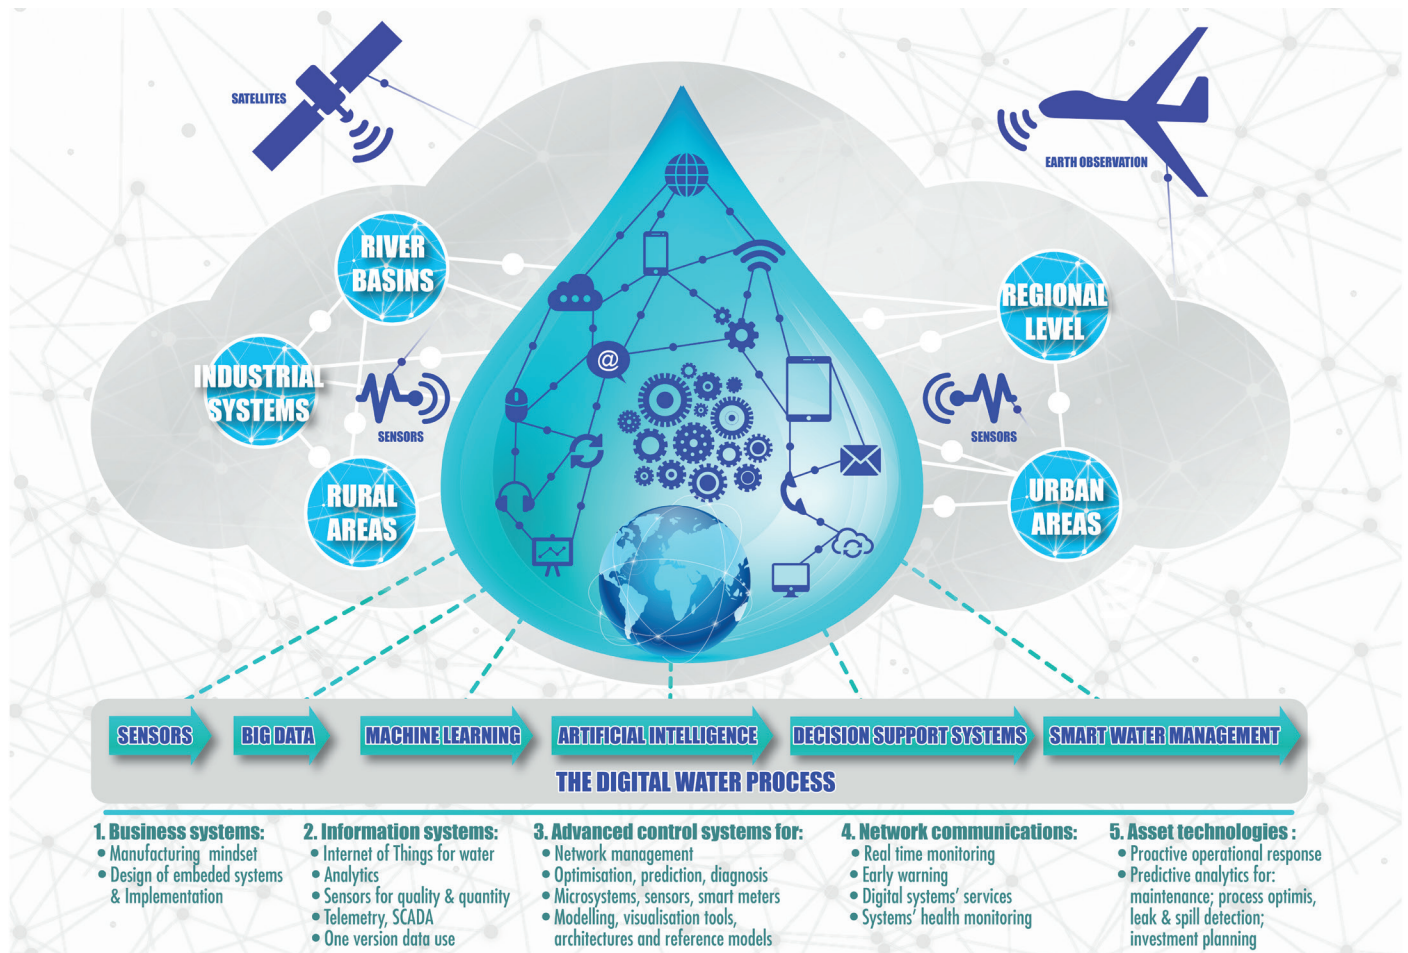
SATELLITES

EARTH OBSERVATION

RIVER BASINS

INDUSTRIAL SYSTEMS

SENSORS

RURAL AREAS

REGIONAL LEVEL

SENSORS

URBAN AREAS

SENSORS | BIG DATA | MACHINE LEARNING | ARTIFICIAL INTELLIGENCE | DECISION SUPPORT SYSTEMS | SMART WATER MANAGEMENT

THE DIGITAL WATER PROCESS

1. Business systems:
• Manufacturing mindset
• Design of embeded systems & Implementation

2. Information systems:
• Internet of Things for water
• Analytics
• Sensors for quality & quantity
• Telemetry, SCADA
• One version data use

3. Advanced control systems for:
• Network management
• Optimisation, prediction, diagnosis
• Microsystems, sensors, smart meters
• Modelling, visualisation tools, architectures and reference models

4. Network communications:
• Real time monitoring
• Early warning
• Digital systems' services
• Systems' health monitoring

5. Asset technologies :
• Proactive operational response
• Predictive analytics for: maintenance; process optimis, leak & spill detection; investment planning